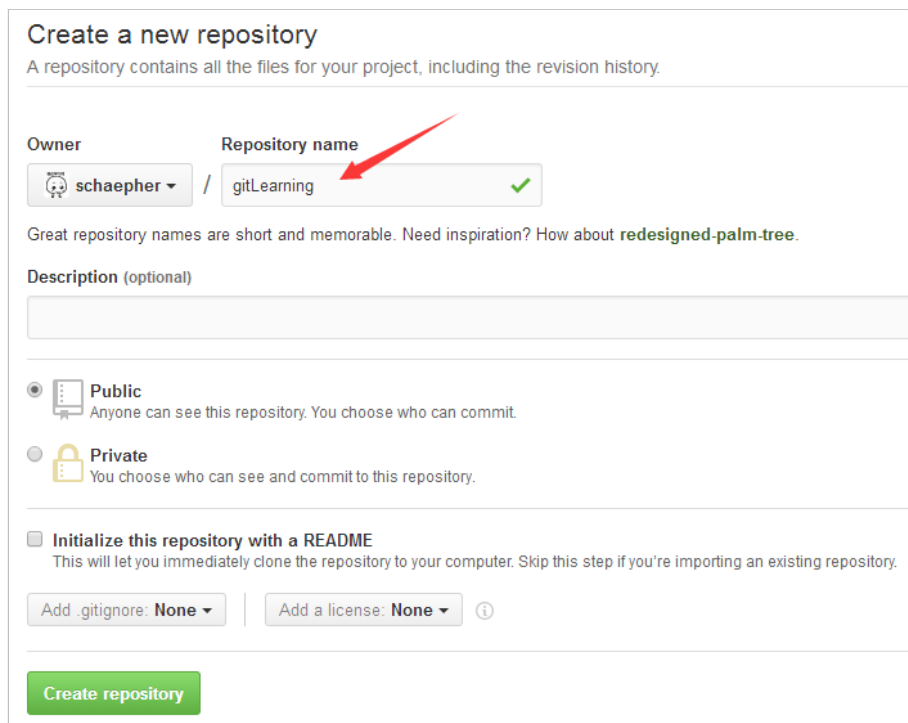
Create a new repository
A repository contains all the files for your project, including the revision history.

Owner
schaepher ▾
/
Repository name
gitLearning

Great repository names are short and memorable. Need inspiration? How about redesigned-palm-tree.

Description (optional)

Public
Anyone can see this repository. You choose who can commit.

Private
You choose who can see and commit to this repository.

Initialize this repository with a README
This will let you immediately clone the repository to your computer. Skip this step if you're importing an existing repository.

Add .gitignore: None ▾
Add a license: None ▾

Create repository